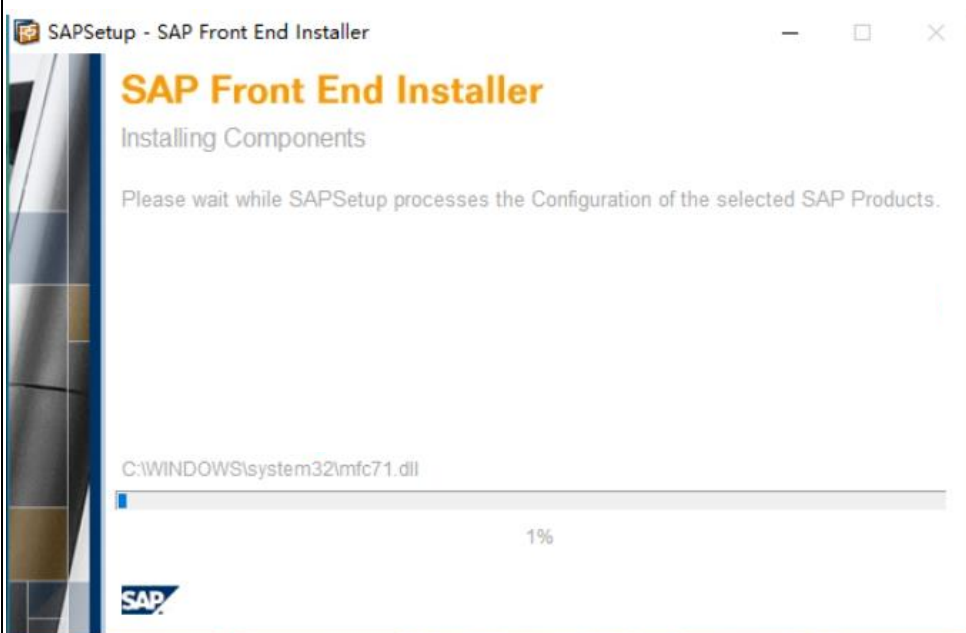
SAPSetup - SAP Front End Installer

SAP Front End Installer

Installing Components

Please wait while SAPSetup processes the Configuration of the selected SAP Products.

C:\WINDOWS\system32\mfc71.dll

1%

SAP